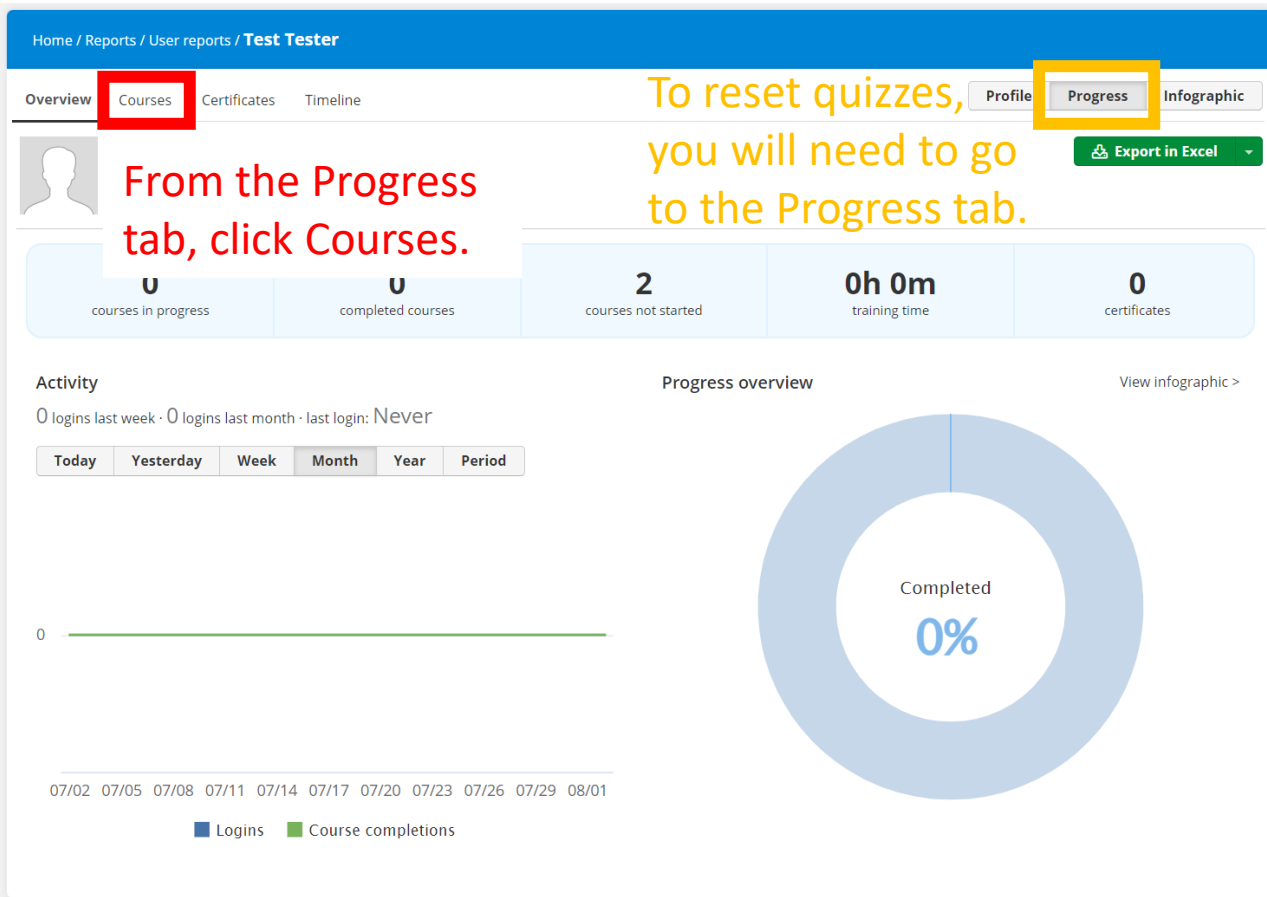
Home / Reports / User reports / **Test Tester**

Overview Courses Certificates Timeline

To reset quizzes, you will need to go to the Progress tab.

Profile Progress Infographic

Export in Excel

From the Progress tab, click Courses.

0
courses in progress

0
completed courses

2
courses not started

0h 0m
training time

0
certificates

Activity

0 logins last week · 0 logins last month · last login: Never

Today Yesterday Week Month Year Period

0

07/02 07/05 07/08 07/11 07/14 07/17 07/20 07/23 07/26 07/29 08/01

Logins Course completions

Progress overview

View infographic >

Completed
0%